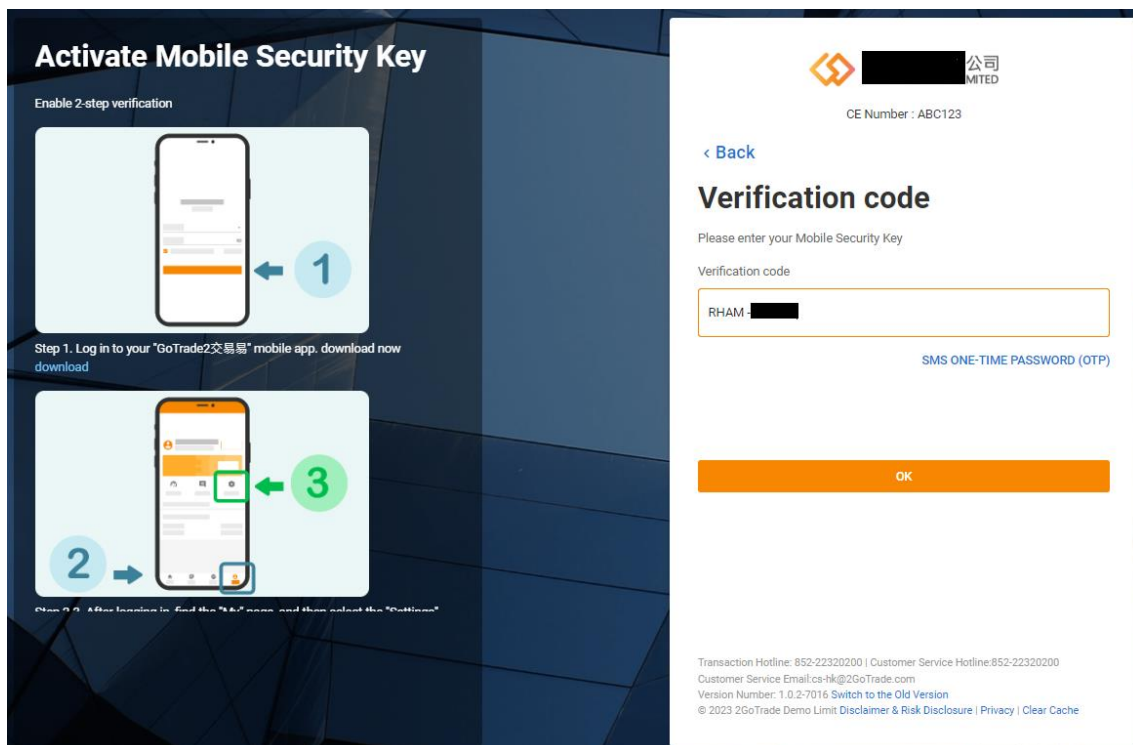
Activate Mobile Security Key

Enable 2-step verification

1

Step 1. Log in to your "GoTrade2交易易" mobile app. download now
download

3

2

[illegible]

公司
MITED

CE Number : ABC123

‹ Back

Verification code

Please enter your Mobile Security Key

Verification code

RHAM -

SMS ONE-TIME PASSWORD (OTP)

OK

Transaction Hotline: 852-22320200 | Customer Service Hotline:852-22320200
Customer Service Email:cs-hk@2GoTrade.com
Version Number: 1.0.2-7016 Switch to the Old Version
© 2023 2GoTrade Demo Limit Disclaimer & Risk Disclosure | Privacy | Clear Cache